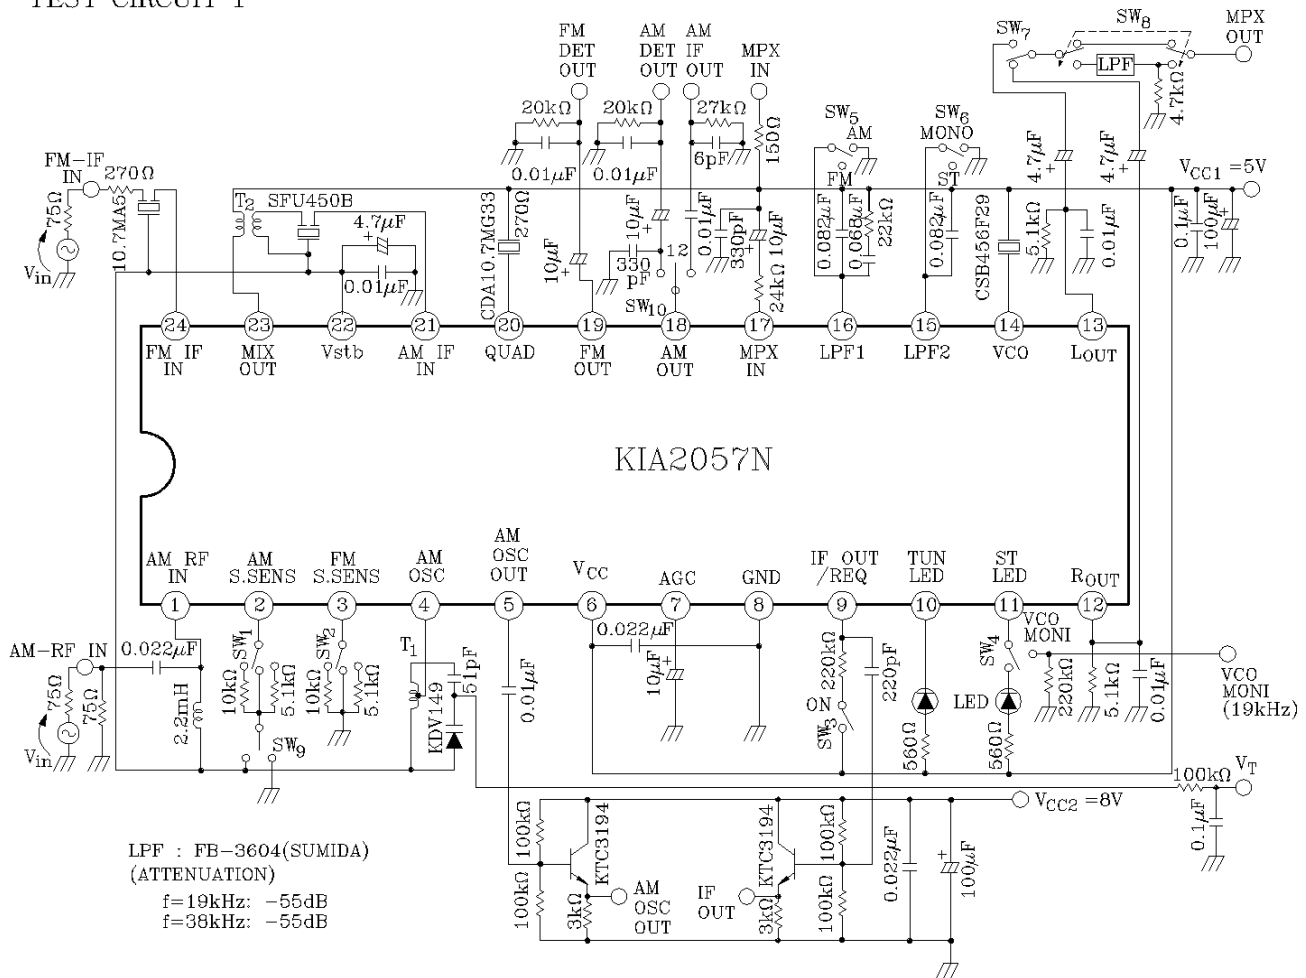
TEST CIRCUIT 1

FM DET OUT
AM DET OUT
AM IF OUT
MPX IN
MPX OUT
$SW_7$
$SW_8$
LPF
4.7kΩ
20kΩ
20kΩ
27kΩ
150Ω
0.01μF
0.01μF
6pF
$SW_5$ AM
$SW_6$ MONO
FM
ST
4.7μF
4.7μF
$V_{CC1}$ =5V
FM-IF IN
270Ω
75Ω
10.7MA5
$V_{in}$
$T_2$
SFU450B
4.7μF
0.01μF
CDA10.7MG33
270Ω
10μF
10μF
330 pF
12
$SW_{10}$
0.01μF
330pF
10μF
24kΩ
0.082μF
0.068μF
22kΩ
0.082μF
CSB456F29
5.1kΩ
0.01μF
0.1μF
100μF

24 FM IF IN
23 MIX OUT
22 Vstb
21 AM IF IN
20 QUAD
19 FM OUT
18 AM OUT
17 MPX IN
16 LPF1
15 LPF2
14 VCO
13 $L_{OUT}$

KIA2057N

1 AM RF IN
2 AM S.SENS
3 FM S.SENS
4 AM OSC
5 AM OSC OUT
6 $V_{CC}$
7 AGC
8 GND
9 IF OUT /REQ
10 TUN LED
11 ST LED
12 $R_{OUT}$

AM-RF IN
0.022μF
75Ω
75Ω
$V_{in}$
2.2mH
$SW_1$
10kΩ
5.1kΩ
$SW_2$
10kΩ
5.1kΩ
$SW_9$
$T_1$
KDV149
51pF
0.01μF
0.022μF
10μF
220kΩ
220pF
ON
$SW_3$
560Ω
LED
560Ω
$SW_4$
VCO MONI
220kΩ
5.1kΩ
0.01μF
VCO MONI (19kHz)
100kΩ
$V_T$
0.1μF
$V_{CC2}$ =8V
100kΩ
100kΩ
KTC3194
3kΩ
AM OSC OUT
IF OUT
KTC3194
3kΩ
100kΩ
100kΩ
0.022μF
100μF

LPF : FB-3604(SUMIDA)
(ATTENUATION)
f=19kHz: -55dB
f=38kHz: -55dB